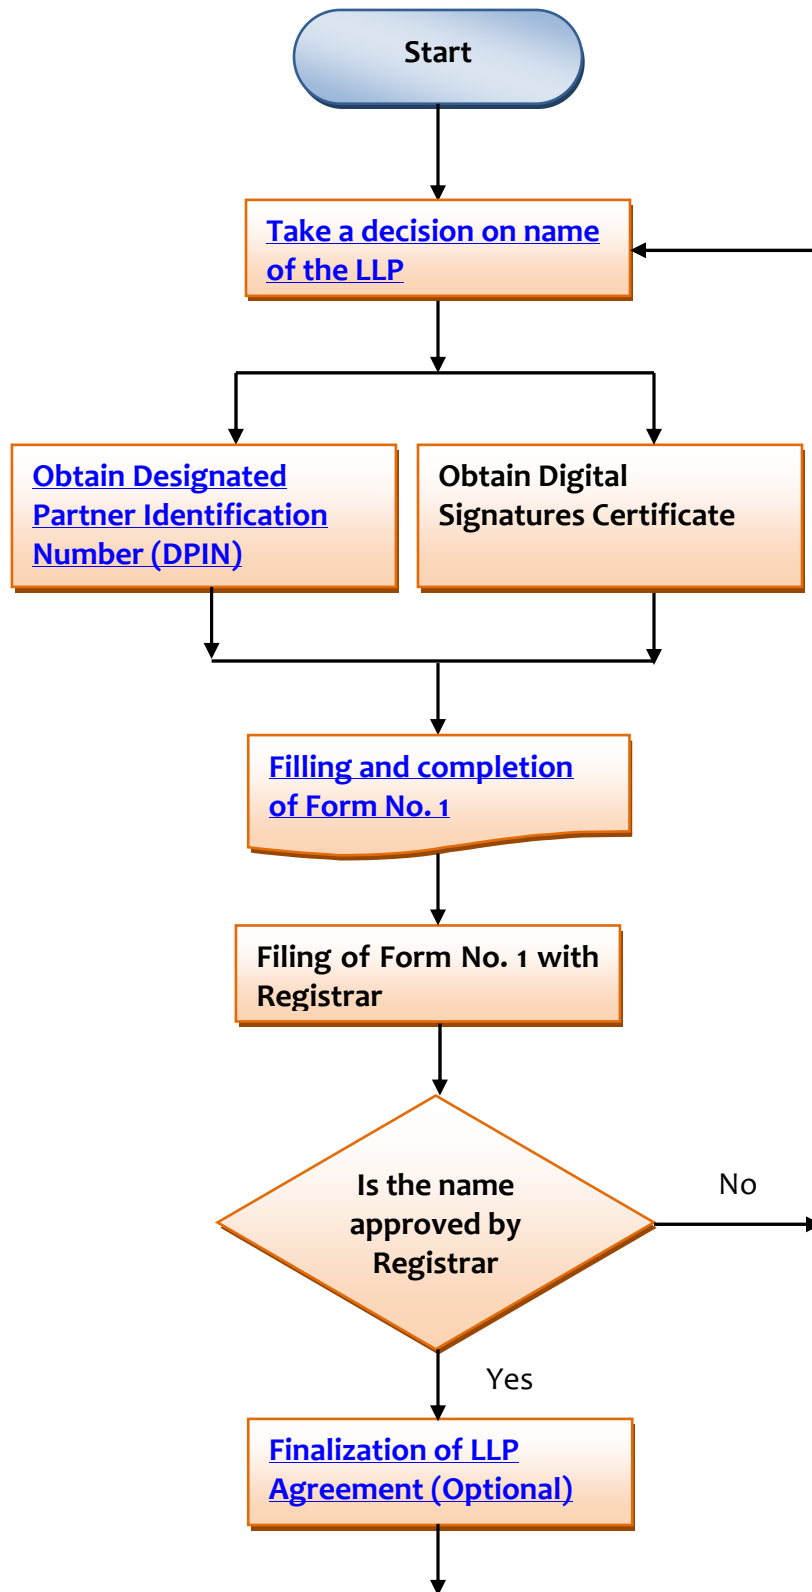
Start

Take a decision on name of the LLP

Obtain Designated Partner Identification Number (DPIN)

Obtain Digital Signatures Certificate

Filling and completion of Form No. 1

Filing of Form No. 1 with Registrar

Is the name approved by Registrar

No

Yes

Finalization of LLP Agreement (Optional)